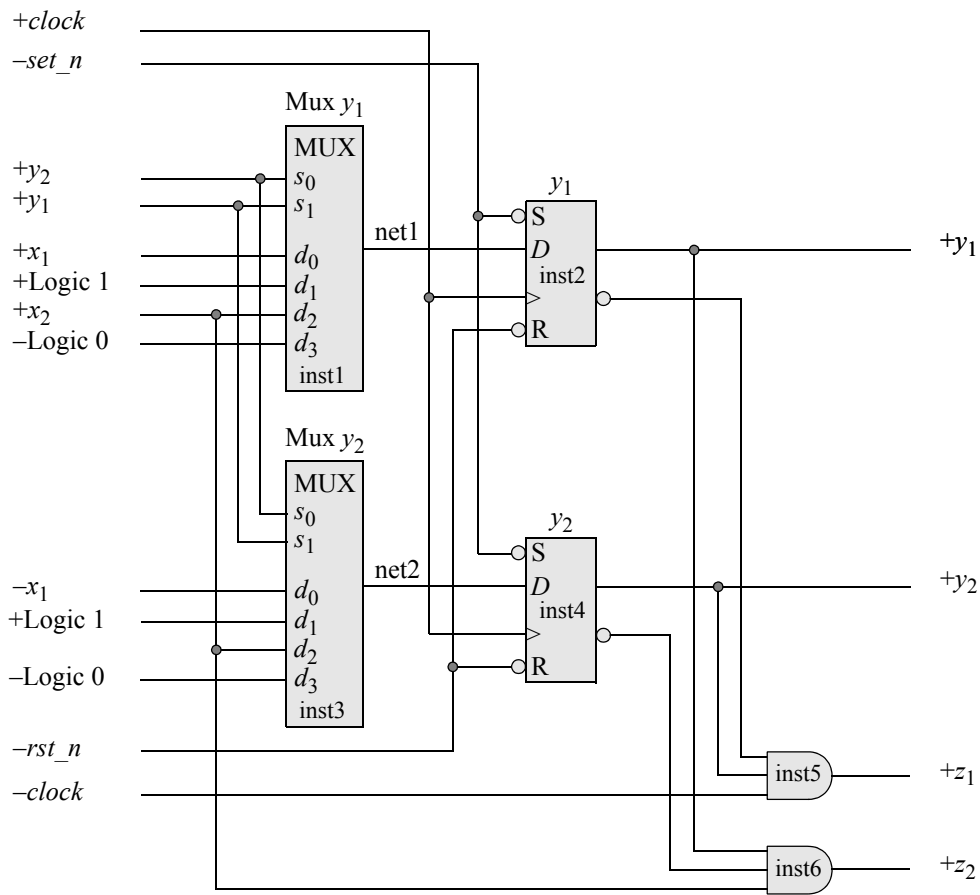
+clock
–set_n

Mux $y_1$
MUX
$+y_2$ $s_0$
$+y_1$ $s_1$
$+x_1$ $d_0$
+Logic 1 $d_1$
$+x_2$ $d_2$
–Logic 0 $d_3$
inst1

net1

$y_1$
S
D
inst2
R

$+y_1$

Mux $y_2$
MUX
$s_0$
$s_1$
$-x_1$ $d_0$
+Logic 1 $d_1$
$d_2$
–Logic 0 $d_3$
inst3

net2

$y_2$
S
D
inst4
R

$+y_2$

–rst_n
–clock

inst5 $+z_1$
inst6 $+z_2$